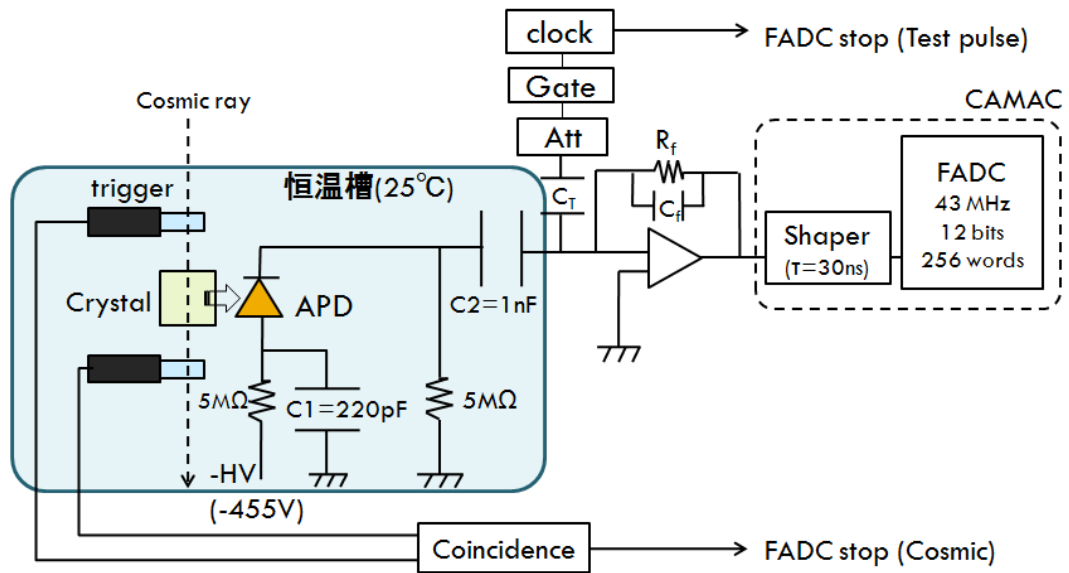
clock
FADC stop (Test pulse)
Gate
CAMAC
Cosmic ray
Att
$R_f$
恒温槽(25℃)
trigger
$C_T$
$C_f$
FADC
43 MHz
12 bits
256 words
Shaper
(τ=30ns)
Crystal
APD
C2=1nF
5MΩ
C1=220pF
5MΩ
-HV
(-455V)
Coincidence
FADC stop (Cosmic)